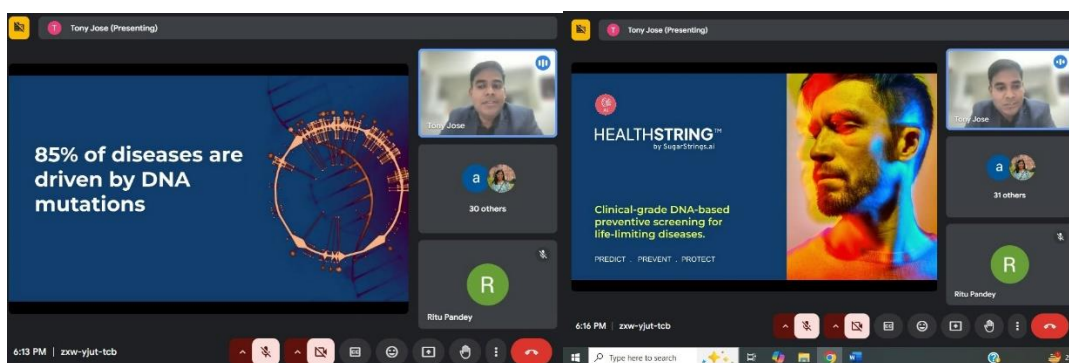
T Tony Jose (Presenting)

85% of diseases are driven by DNA mutations

Tony Jose

a

30 others

R

Ritu Pandey

6:13 PM | zxw-yjut-tcb

T Tony Jose (Presenting)

HEALTHSTRING™
by SugarStrings.ai

Clinical-grade DNA-based preventive screening for life-limiting diseases.

PREDICT . PREVENT . PROTECT

Tony Jose

a

31 others

R

Ritu Pandey

6:16 PM | zxw-yjut-tcb

Type here to search